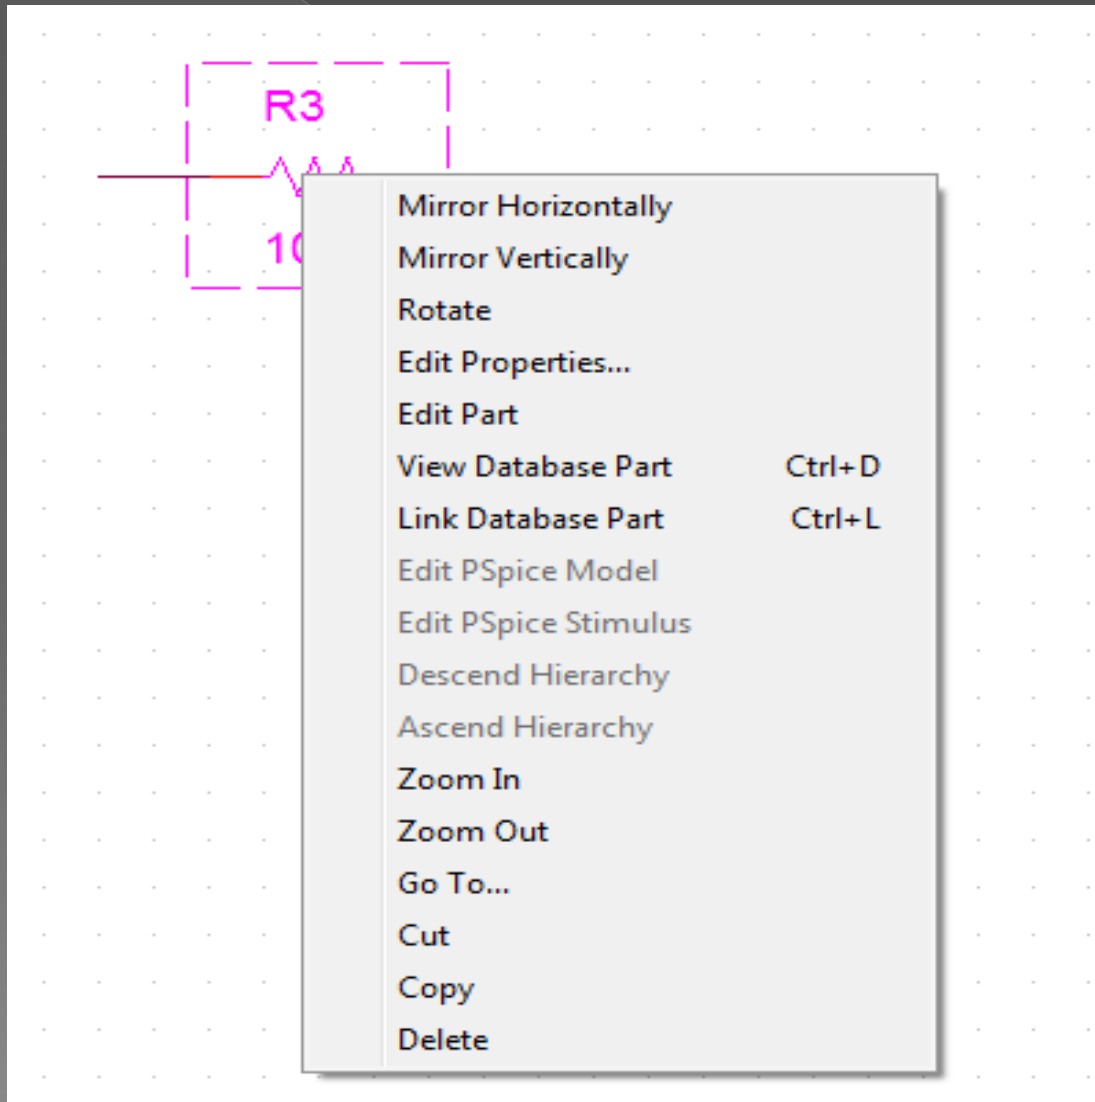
R3

1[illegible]

Mirror Horizontally
Mirror Vertically
Rotate
Edit Properties...
Edit Part
View Database Part Ctrl+D
Link Database Part Ctrl+L
Edit PSpice Model
Edit PSpice Stimulus
Descend Hierarchy
Ascend Hierarchy
Zoom In
Zoom Out
Go To...
Cut
Copy
Delete